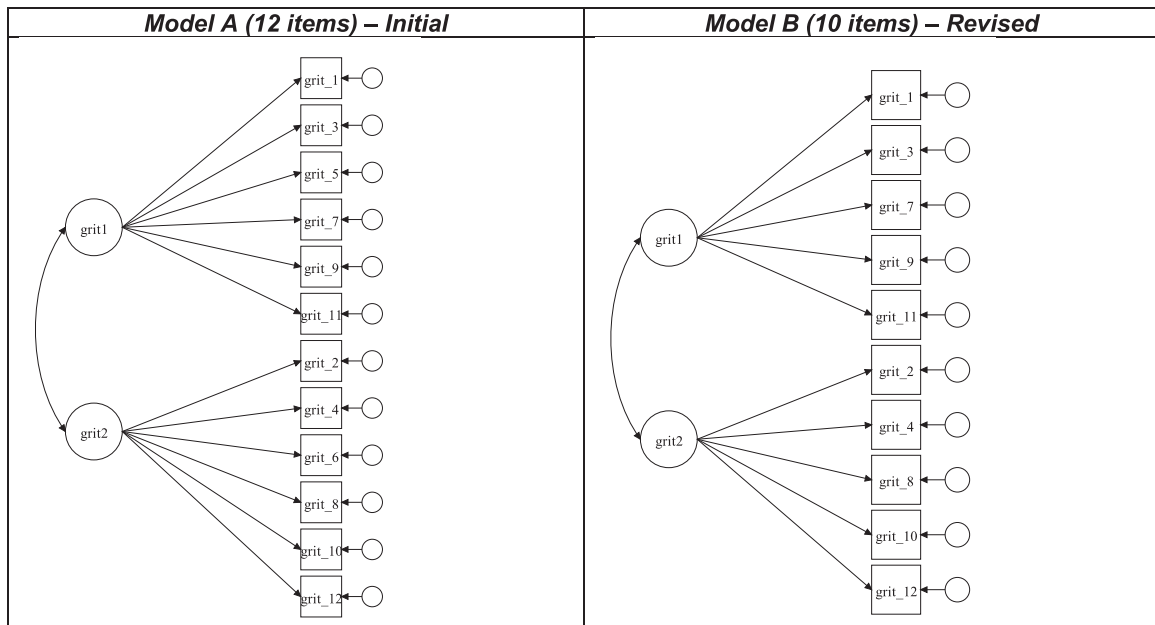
| Model A (12 items) – Initial | Model B (10 items) – Revised |
|---|---|
| grit1, grit2, grit_1, grit_3, grit_5, grit_7, grit_9, grit_11, grit_2, grit_4, grit_6, grit_8, grit_10, grit_12 | grit1, grit2, grit_1, grit_3, grit_7, grit_9, grit_11, grit_2, grit_4, grit_8, grit_10, grit_12 |